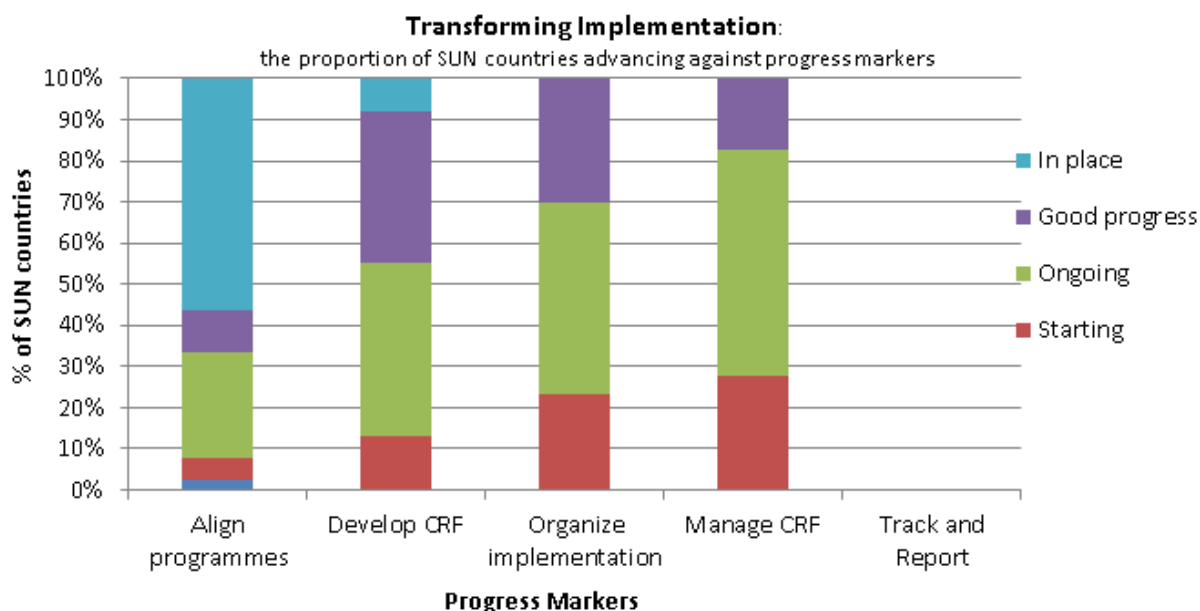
Transforming Implementation:
the proportion of SUN countries advancing against progress markers

100%
90%
80%
70%
60%
50%
40%
30%
20%
10%
0%

% of SUN countries

In place
Good progress
Ongoing
Starting

Align programmes
Develop CRF
Organize implementation
Manage CRF
Track and Report

Progress Markers